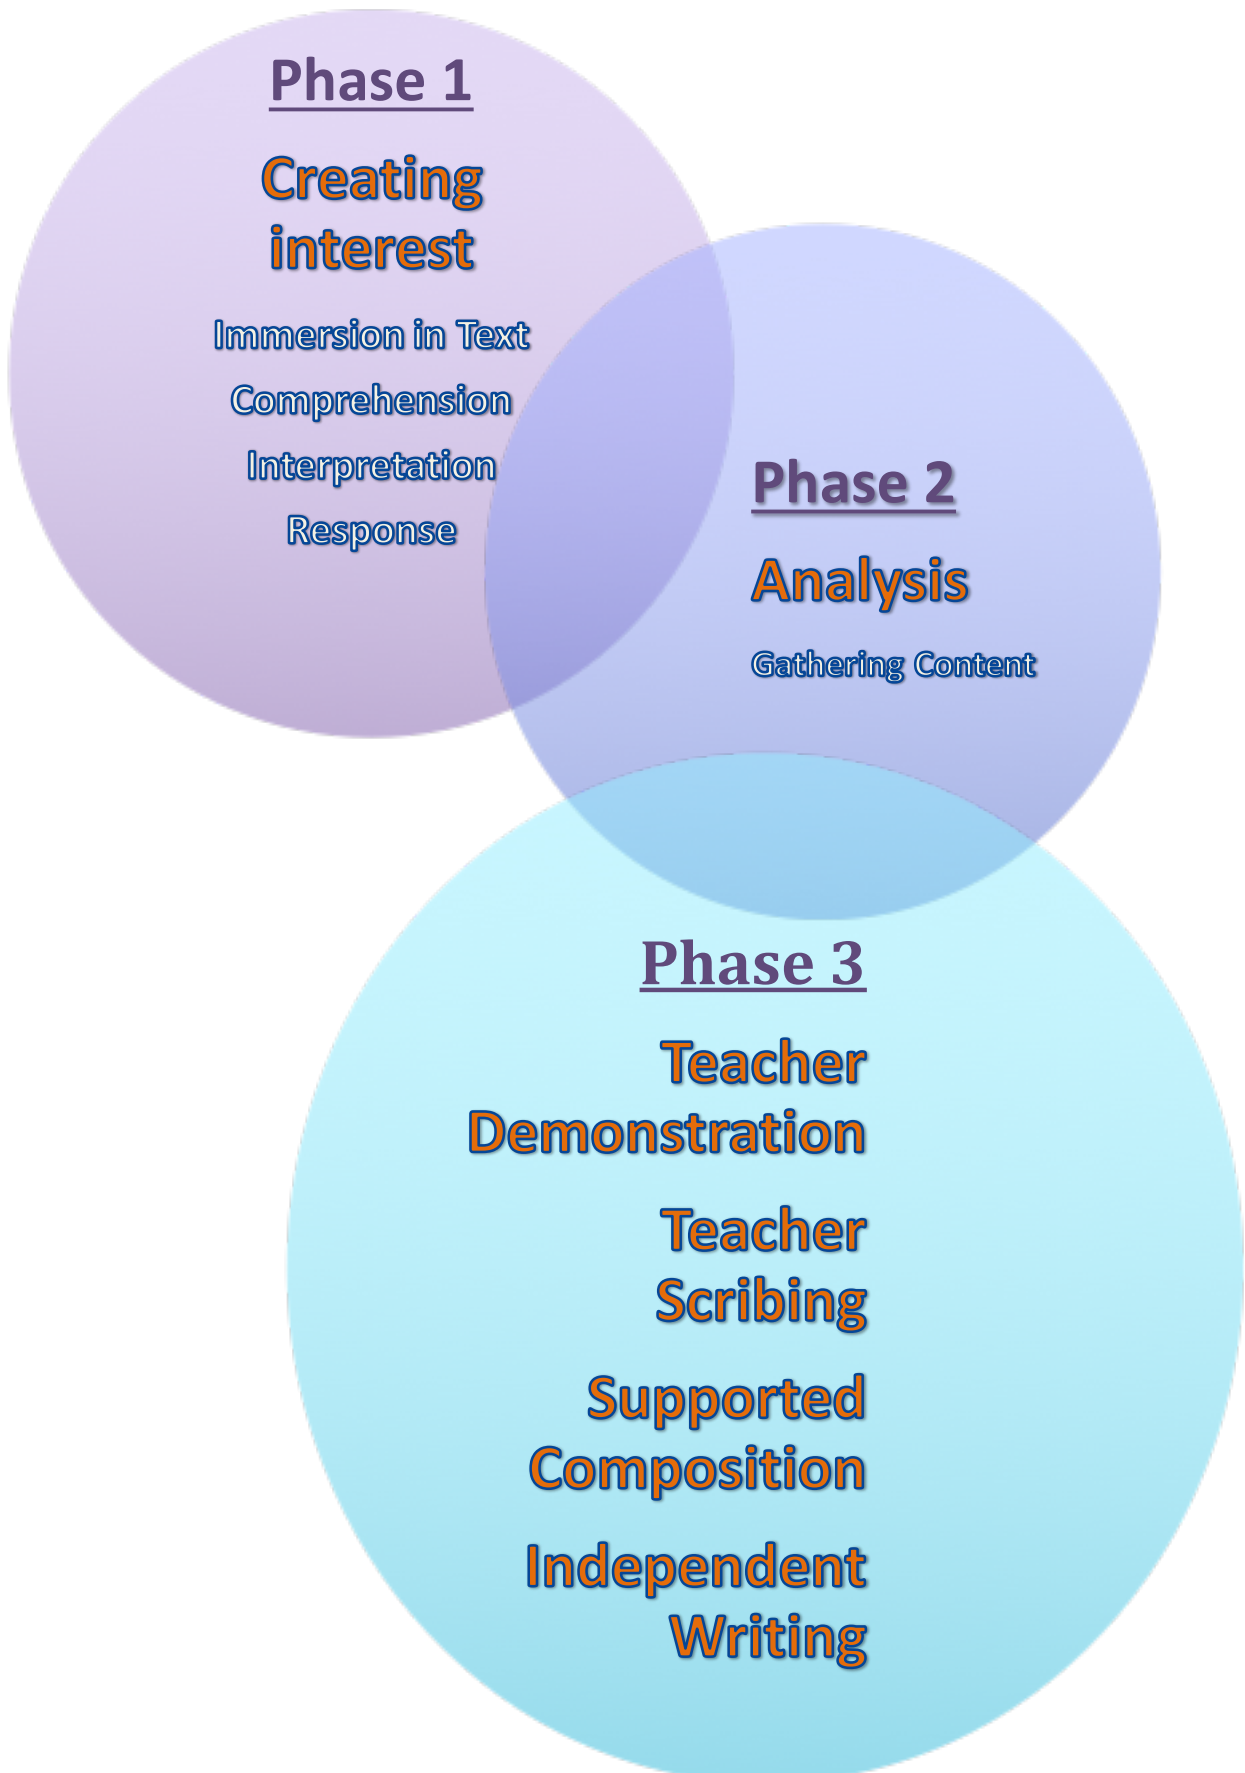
Phase 1

Creating interest

Immersion in Text

Comprehension

Interpretation

Response

Phase 2

Analysis

Gathering Content

Phase 3

Teacher Demonstration

Teacher Scribing

Supported Composition

Independent Writing